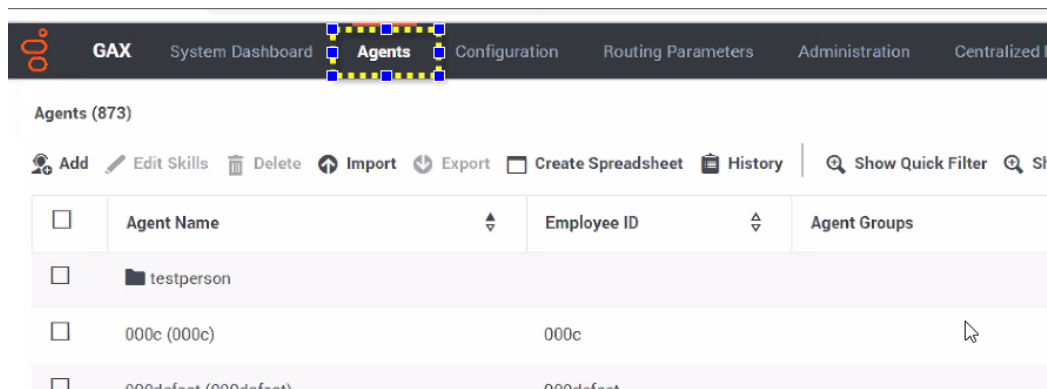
GAX System Dashboard Agents Configuration Routing Parameters Administration Centralized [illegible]

Agents (873)

Add Edit Skills Delete Import Export Create Spreadsheet History Show Quick Filter Sh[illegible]

| | Agent Name | Employee ID | Agent Groups |
|---|---|---|---|
| ☐ | testperson | | |
| ☐ | 000c (000c) | 000c | |
| ☐ | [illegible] | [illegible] | |